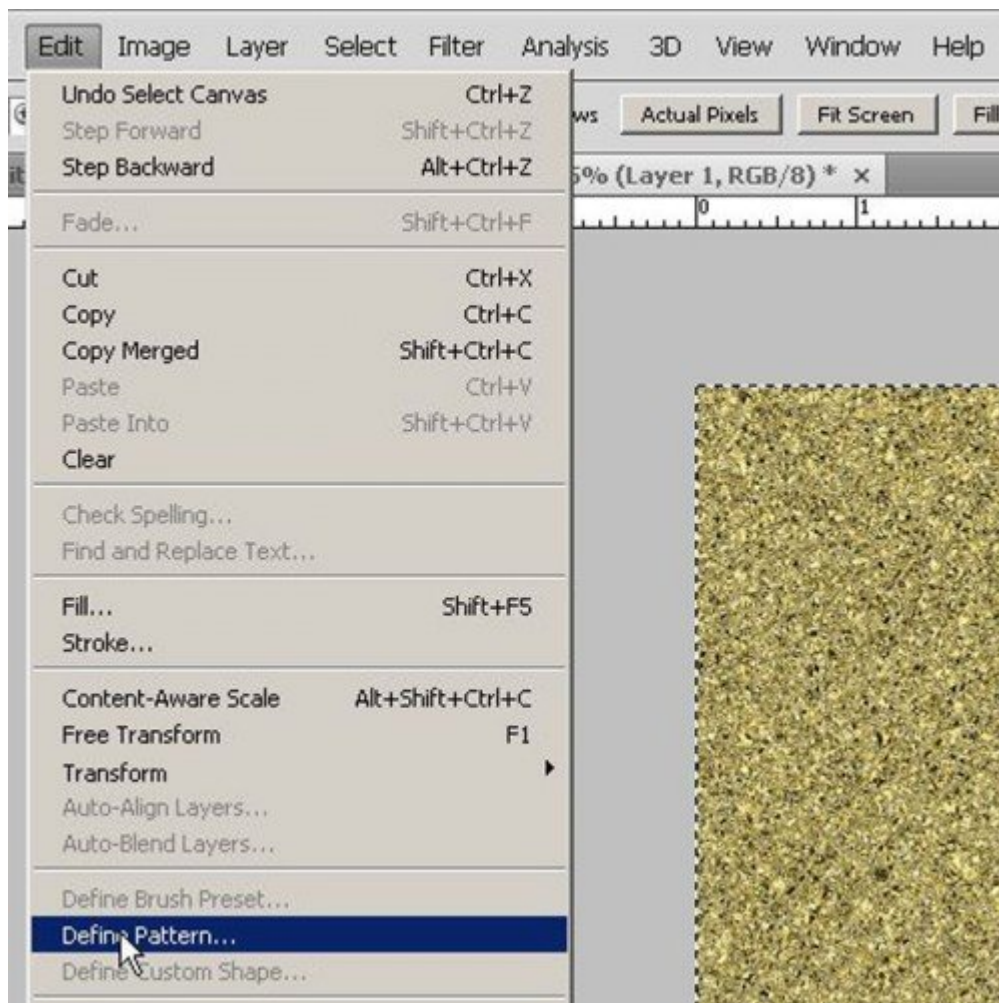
Edit Image Layer Select Filter Analysis 3D View Window Help

Undo Select Canvas Ctrl+Z
Step Forward Shift+Ctrl+Z
Step Backward Alt+Ctrl+Z

Fade... Shift+Ctrl+F

Cut Ctrl+X
Copy Ctrl+C
Copy Merged Shift+Ctrl+C
Paste Ctrl+V
Paste Into Shift+Ctrl+V
Clear

Check Spelling...
Find and Replace Text...

Fill... Shift+F5
Stroke...

Content-Aware Scale Alt+Shift+Ctrl+C
Free Transform F1
Transform
Auto-Align Layers...
Auto-Blend Layers...

Define Brush Preset...
Define Pattern...
Define Custom Shape...

ws Actual Pixels Fit Screen Fill

5% (Layer 1, RGB/8) * ×

0 1